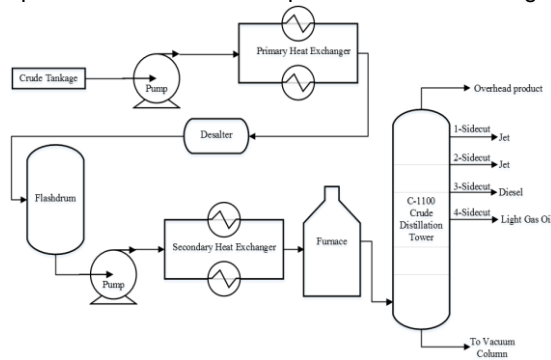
Crude Tankage
Pump
Primary Heat Exchanger
Desalter
Flashdrum
Pump
Secondary Heat Exchanger
Furnace
C-1100 Crude Distillation Tower
Overhead product
1-Sidecut
Jet
2-Sidecut
Jet
3-Sidecut
Diesel
4-Sidecut
Light Gas Oi
To Vacuum Column